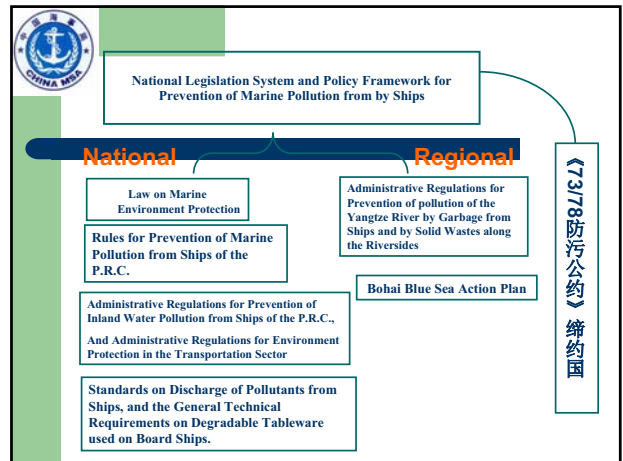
中国海事
CHINA MSA

National Legislation System and Policy Framework for Prevention of Marine Pollution from by Ships

National

Regional

Law on Marine Environment Protection

Rules for Prevention of Marine Pollution from Ships of the P.R.C.

Administrative Regulations for Prevention of Inland Water Pollution from Ships of the P.R.C.,

And Administrative Regulations for Environment Protection in the Transportation Sector

Standards on Discharge of Pollutants from Ships, and the General Technical Requirements on Degradable Tableware used on Board Ships.

Administrative Regulations for Prevention of pollution of the Yangtze River by Garbage from Ships and by Solid Wastes along the Riversides

Bohai Blue Sea Action Plan

《73/78防污公约》缔约国